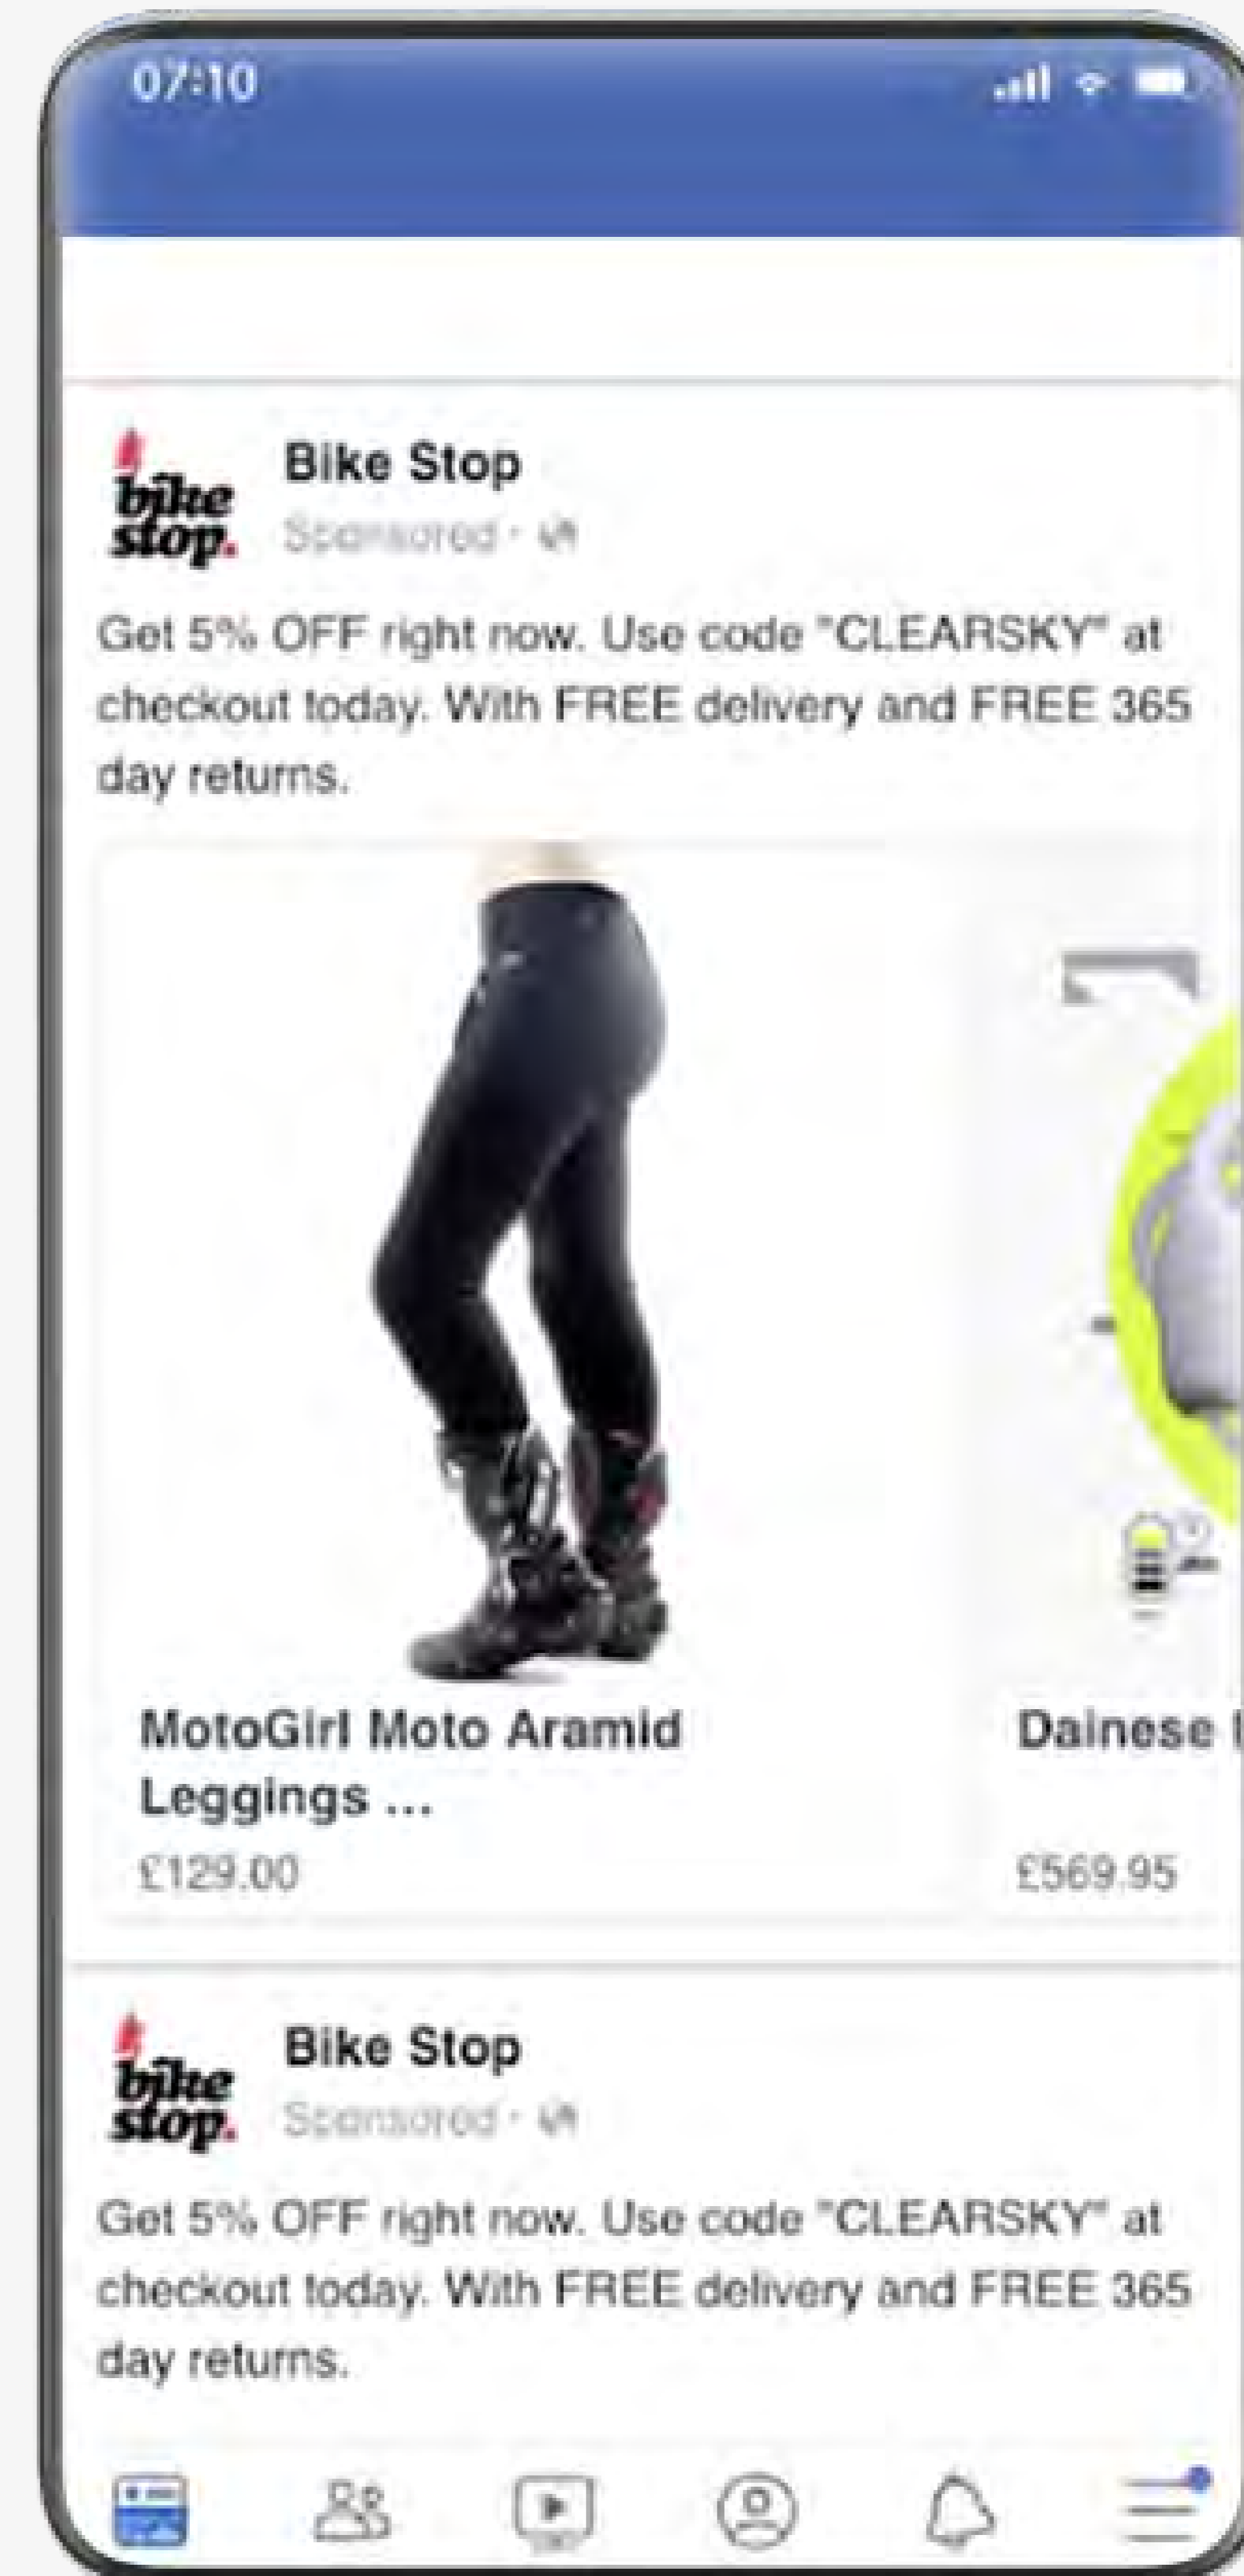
07:10

bike stop.

Bike Stop
Sponsored ·

Get 5% OFF right now. Use code "CLEARSKY" at checkout today. With FREE delivery and FREE 365 day returns.

MotoGirl Moto Aramid Leggings ...
£129.00

Dainese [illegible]
£569.95

bike stop.

Bike Stop
Sponsored ·

Get 5% OFF right now. Use code "CLEARSKY" at checkout today. With FREE delivery and FREE 365 day returns.